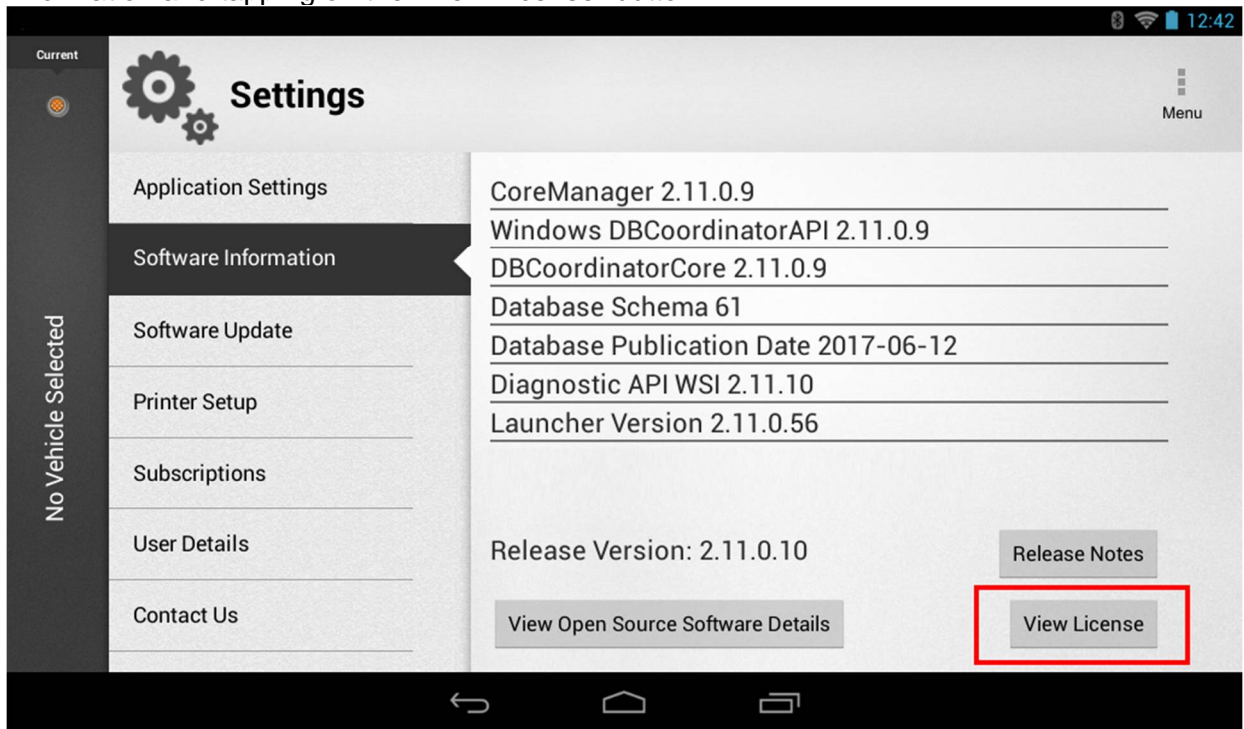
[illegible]

12:42

Current

No Vehicle Selected

Settings

Menu

Application Settings

Software Information

Software Update

Printer Setup

Subscriptions

User Details

Contact Us

CoreManager 2.11.0.9

Windows DBCoordinatorAPI 2.11.0.9

DBCoordinatorCore 2.11.0.9

Database Schema 61

Database Publication Date 2017-06-12

Diagnostic API WSI 2.11.10

Launcher Version 2.11.0.56

Release Version: 2.11.0.10

Release Notes

View Open Source Software Details

View License